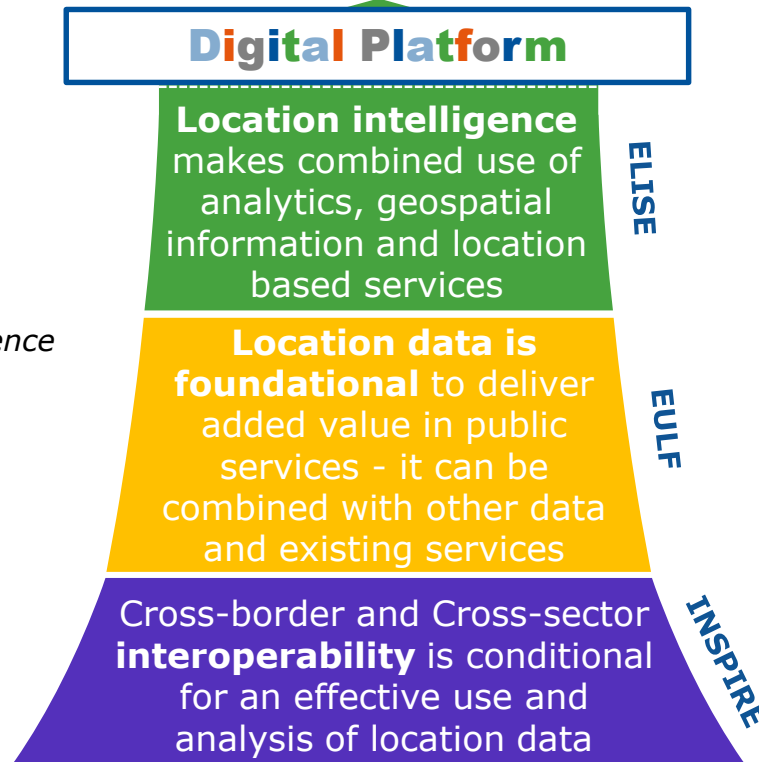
Digital Platform

**Location intelligence** makes combined use of analytics, geospatial information and location based services

ELISE

ence

**Location data is foundational** to deliver added value in public services - it can be combined with other data and existing services

EULF

Cross-border and Cross-sector **interoperability** is conditional for an effective use and analysis of location data

INSPIRE